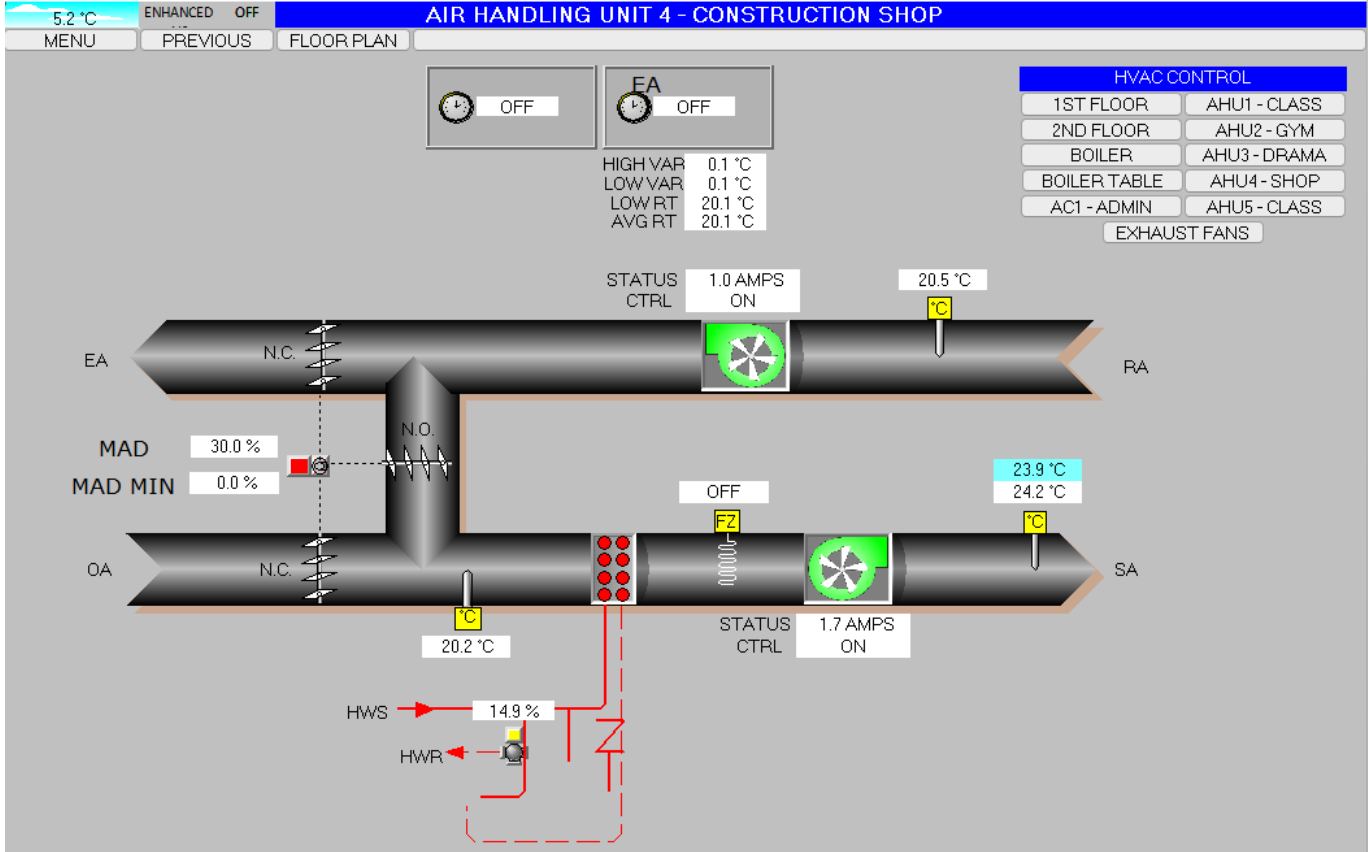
5.2 °C
ENHANCED OFF
AIR HANDLING UNIT 4 - CONSTRUCTION SHOP
MENU
PREVIOUS
FLOOR PLAN

OFF

EA
OFF

HIGH VAR 0.1 °C
LOW VAR 0.1 °C
LOW RT 20.1 °C
AVG RT 20.1 °C

HVAC CONTROL

| 1ST FLOOR | AHU1 - CLASS |
|---|---|
| 2ND FLOOR | AHU2 - GYM |
| BOILER | AHU3 - DRAMA |
| BOILER TABLE | AHU4 - SHOP |
| AC1 - ADMIN | AHU5 - CLASS |

EXHAUST FANS

STATUS 1.0 AMPS
CTRL ON

20.5 °C
°C

EA
N.C.
RA
N.O.

MAD 30.0 %
MAD MIN 0.0 %

OFF
FZ

23.9 °C
24.2 °C
°C

OA
N.C.
SA

°C
20.2 °C

STATUS 1.7 AMPS
CTRL ON

HWS
14.9 %
HWR